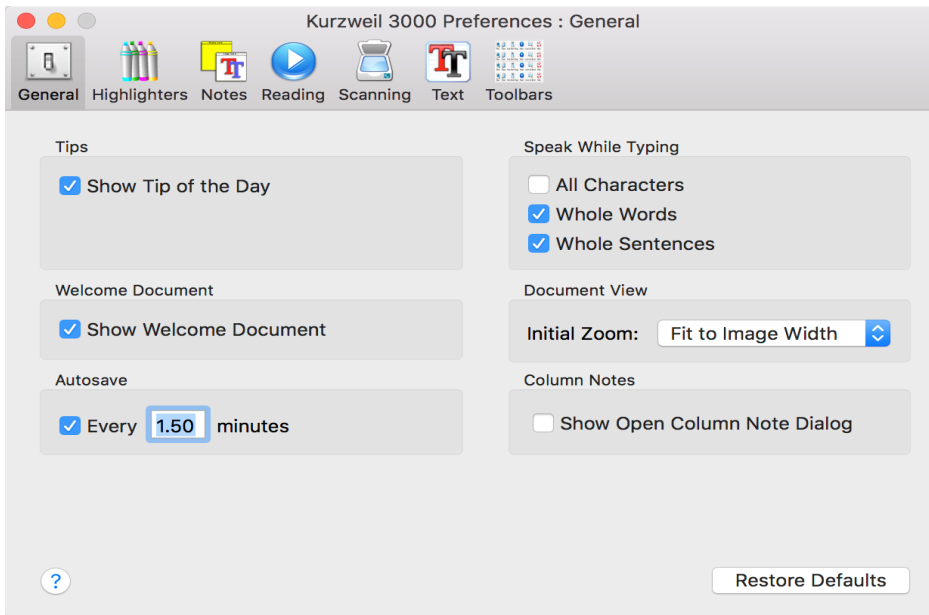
Kurzweil 3000 Preferences : General

General Highlighters Notes Reading Scanning Text Toolbars

Tips
Show Tip of the Day

Welcome Document
Show Welcome Document

Autosave
Every 1.50 minutes

Speak While Typing
All Characters
Whole Words
Whole Sentences

Document View
Initial Zoom: Fit to Image Width

Column Notes
Show Open Column Note Dialog

?

Restore Defaults